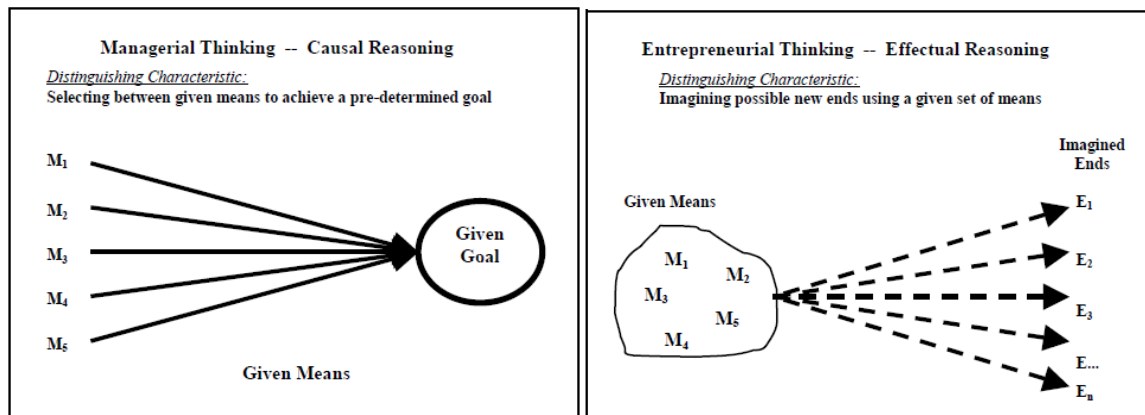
Managerial Thinking -- Causal Reasoning

Distinguishing Characteristic:

Selecting between given means to achieve a pre-determined goal

$M_1$

$M_2$

$M_3$

$M_4$

$M_5$

Given Goal

Given Means

Entrepreneurial Thinking -- Effectual Reasoning

Distinguishing Characteristic:

Imagining possible new ends using a given set of means

Imagined Ends

Given Means

$M_1$

$M_2$

$M_3$

$M_5$

$M_4$

$E_1$

$E_2$

$E_3$

E...

$E_n$